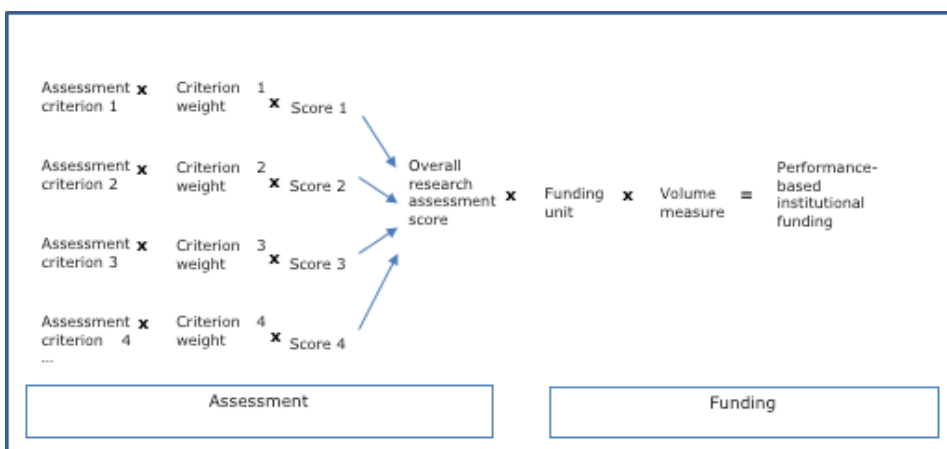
Assessment criterion 1 x Criterion 1 weight x Score 1

Assessment criterion 2 x Criterion 2 weight x Score 2

Assessment criterion 3 x Criterion 3 weight x Score 3

Assessment criterion 4 x Criterion 4 weight x Score 4
...

Overall research assessment score x Funding unit x Volume measure = Performance-based institutional funding

Assessment

Funding